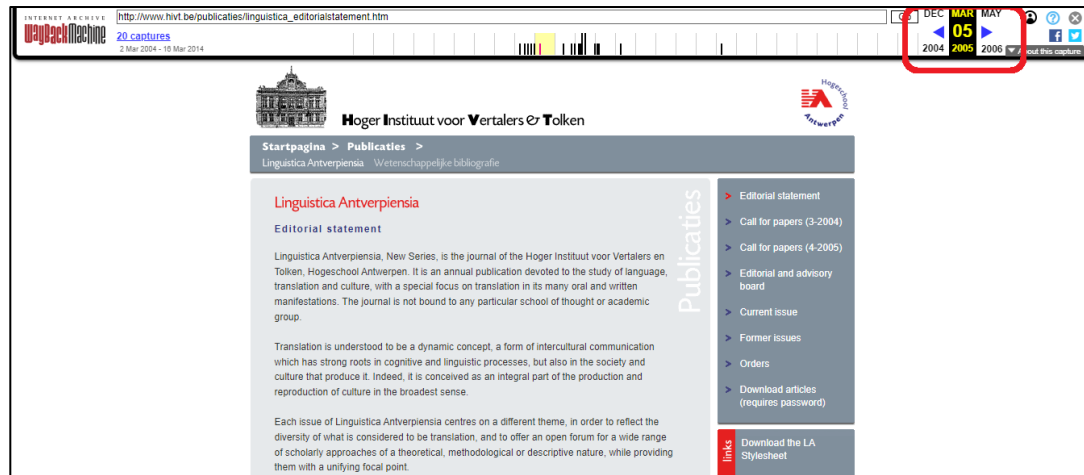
INTERNET ARCHIVE
WaybackMachine
http://www.hivt.be/publicaties/linguistica_editorialstatement.htm
Go
20 captures
2 Mar 2004 - 16 Mar 2014
DEC MAR MAY
05
2004 2005 2006
About this capture

Hoger Instituut voor Vertalers & Tolken

Hogeschool Antwerpen

Startpagina > Publicaties >
Linguistica Antverpiensia Wetenschappelijke bibliografie

Linguistica Antverpiensia

Editorial statement

Linguistica Antverpiensia, New Series, is the journal of the Hoger Instituut voor Vertalers en Tolken, Hogeschool Antwerpen. It is an annual publication devoted to the study of language, translation and culture, with a special focus on translation in its many oral and written manifestations. The journal is not bound to any particular school of thought or academic group.

Translation is understood to be a dynamic concept, a form of intercultural communication which has strong roots in cognitive and linguistic processes, but also in the society and culture that produce it. Indeed, it is conceived as an integral part of the production and reproduction of culture in the broadest sense.

Each issue of Linguistica Antverpiensia centres on a different theme, in order to reflect the diversity of what is considered to be translation, and to offer an open forum for a wide range of scholarly approaches of a theoretical, methodological or descriptive nature, while providing them with a unifying focal point.

Publicaties

> Editorial statement
> Call for papers (3-2004)
> Call for papers (4-2005)
> Editorial and advisory board
> Current issue
> Former issues
> Orders
> Download articles (requires password)

links
Download the LA Stylesheet